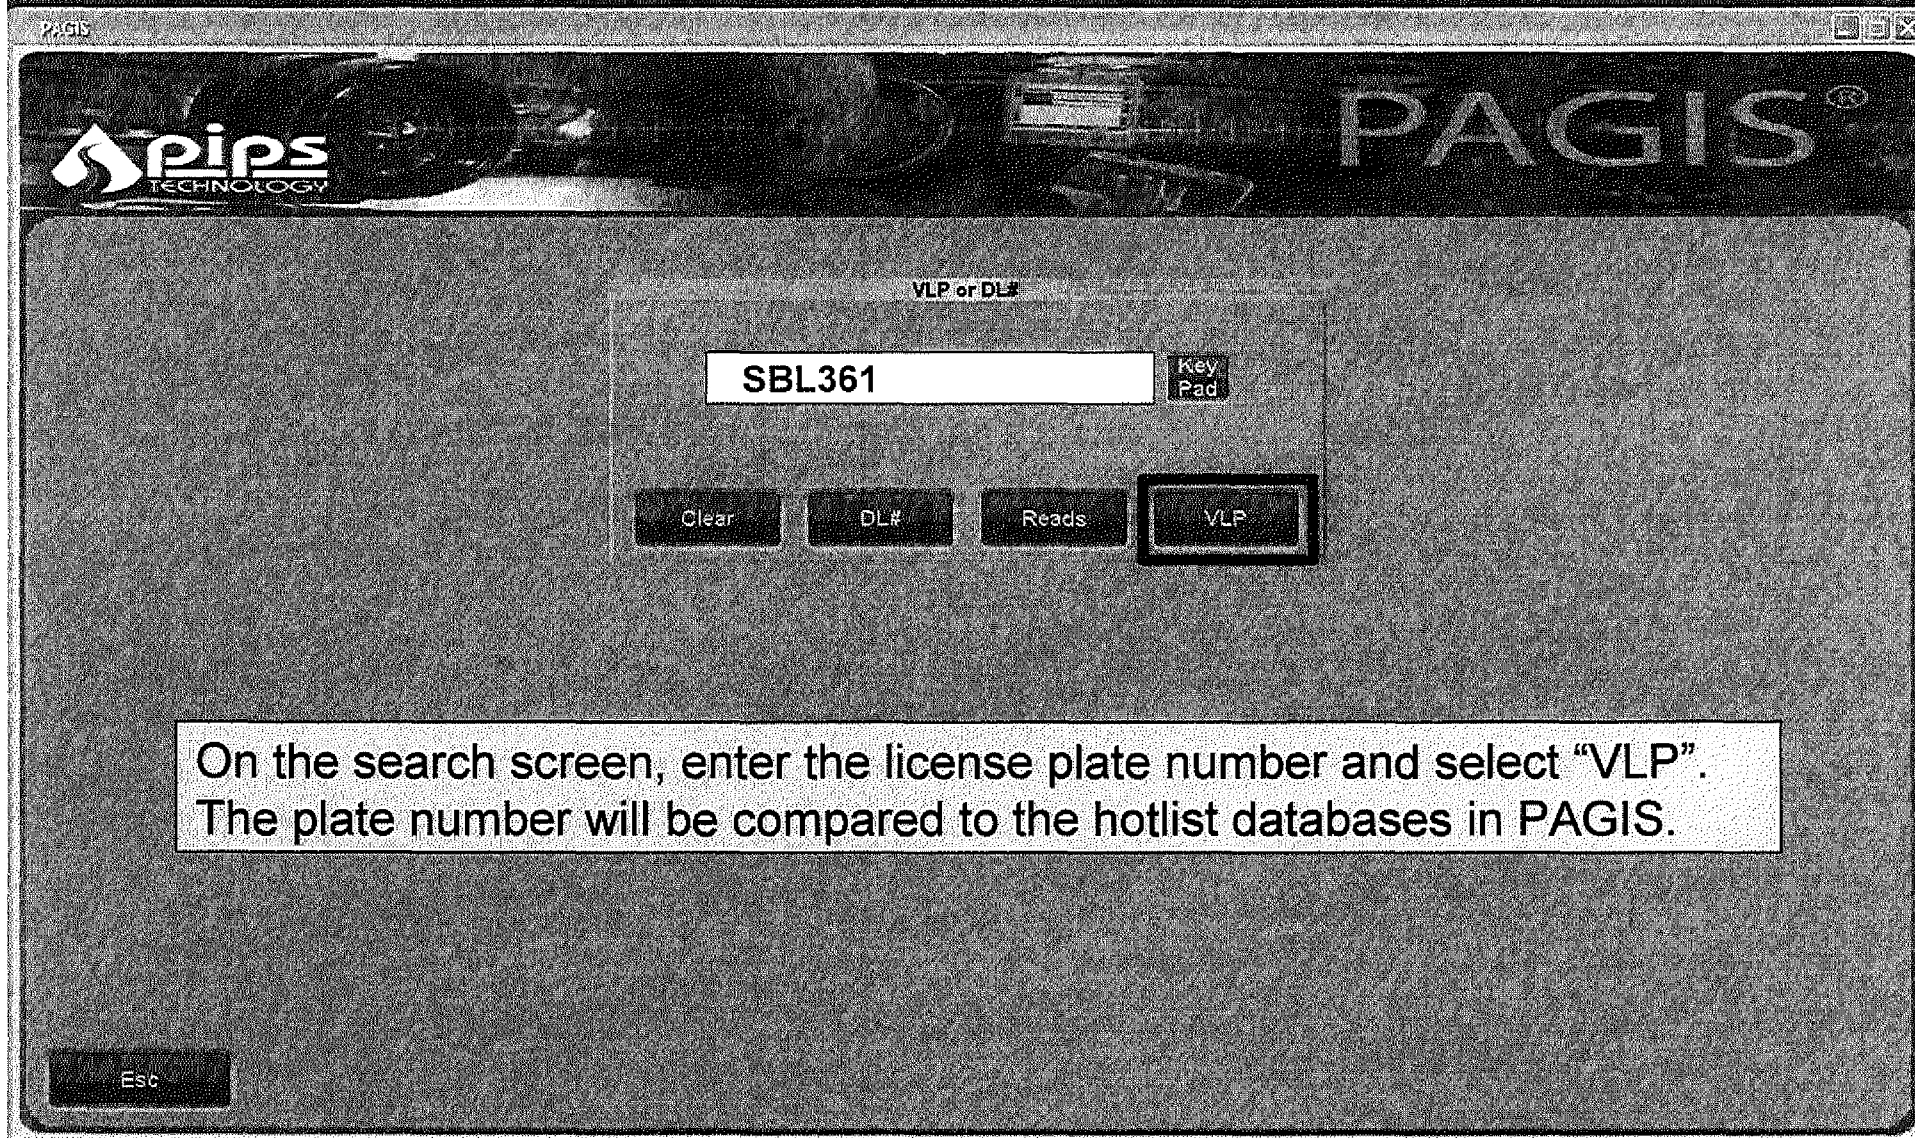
PAGIS

pips TECHNOLOGY

PAGIS®

VLP or DL#

SBL361

Key Pad

Clear

DL#

Reads

VLP

On the search screen, enter the license plate number and select "VLP". The plate number will be compared to the hotlist databases in PAGIS.

Esc